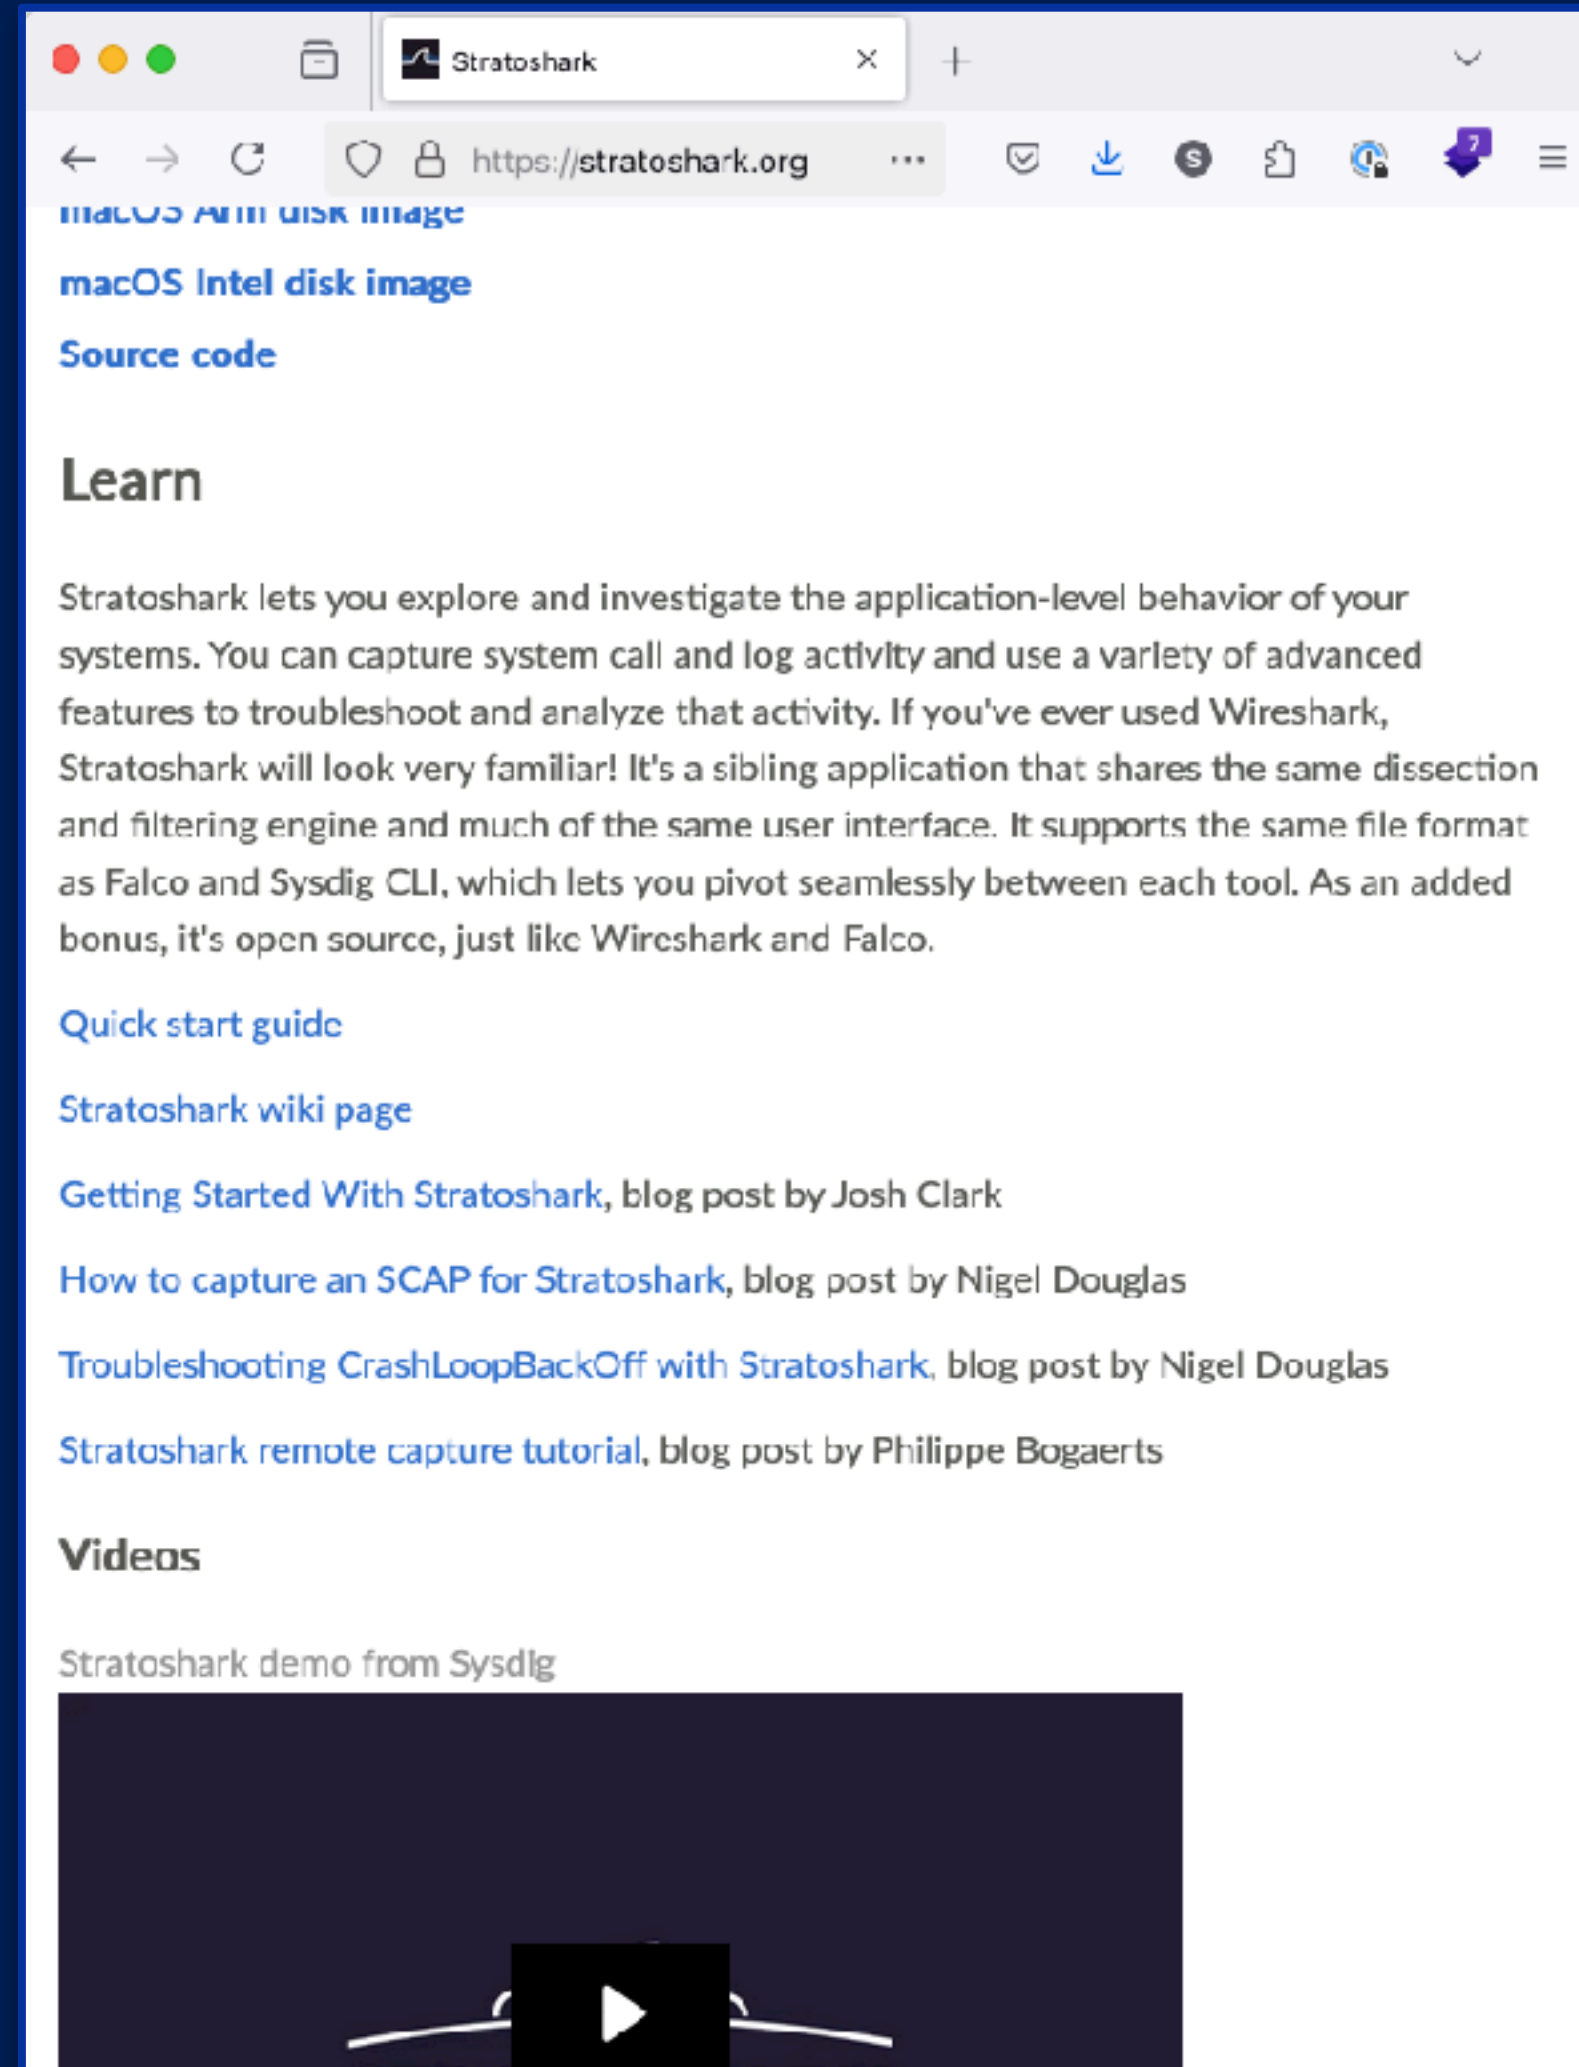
Stratoshark

https://stratoshark.org

macOS Arm disk image

macOS Intel disk image

Source code

Learn

Stratoshark lets you explore and investigate the application-level behavior of your systems. You can capture system call and log activity and use a variety of advanced features to troubleshoot and analyze that activity. If you've ever used Wireshark, Stratoshark will look very familiar! It's a sibling application that shares the same dissection and filtering engine and much of the same user interface. It supports the same file format as Falco and Sysdig CLI, which lets you pivot seamlessly between each tool. As an added bonus, it's open source, just like Wireshark and Falco.

Quick start guide

Stratoshark wiki page

Getting Started With Stratoshark, blog post by Josh Clark

How to capture an SCAP for Stratoshark, blog post by Nigel Douglas

Troubleshooting CrashLoopBackOff with Stratoshark, blog post by Nigel Douglas

Stratoshark remote capture tutorial, blog post by Philippe Bogaerts

Videos

Stratoshark demo from Sysdig